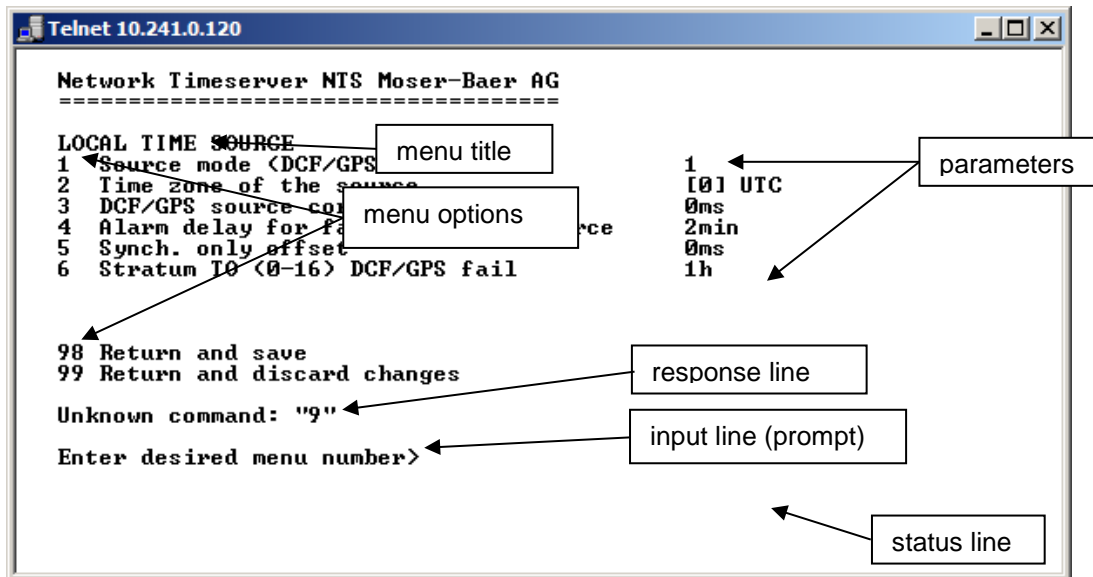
Telnet 10.241.0.120

Network Timeserver NTS Moser-Baer AG
==================================

LOCAL TIME SOURCE
1 Source mode (DCF/GPS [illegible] 1
2 Time zone of the source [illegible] [0] UTC
3 DCF/GPS source co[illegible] 0ms
4 Alarm delay for fa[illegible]rce 2min
5 Synch. only offset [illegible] 0ms
6 Stratum TO (0-16) DCF/GPS fail 1h

98 Return and save
99 Return and discard changes

Unknown command: "9"

Enter desired menu number>

menu title
parameters
menu options
response line
input line (prompt)
status line